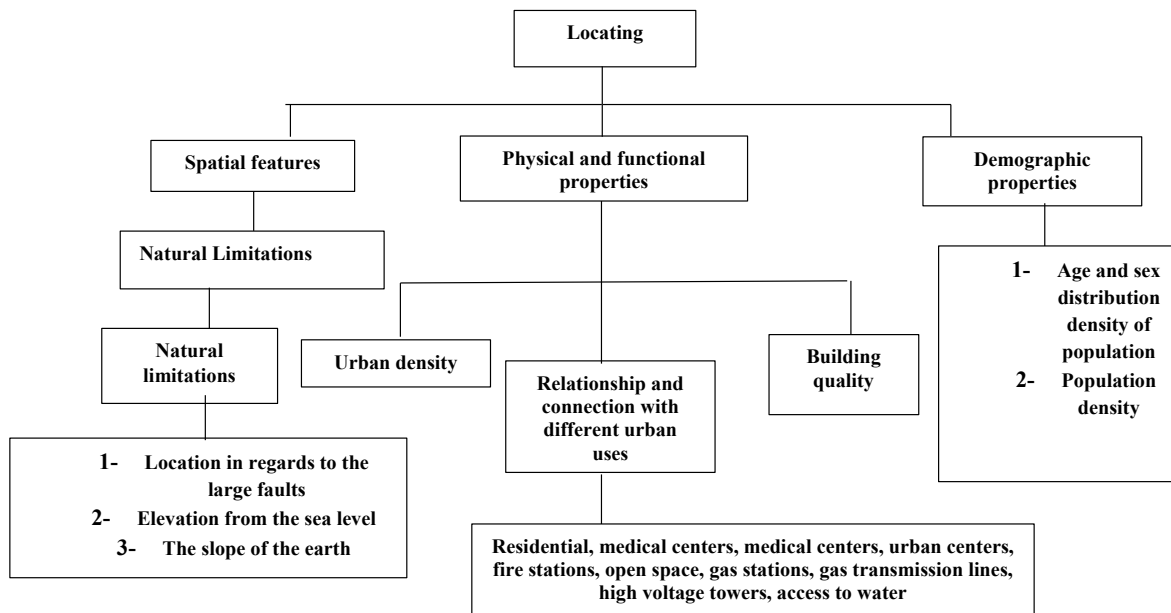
Locating

Spatial features

Physical and functional properties

Demographic properties

Natural Limitations

Natural limitations

1- Location in regards to the large faults
2- Elevation from the sea level
3- The slope of the earth

Urban density

Relationship and connection with different urban uses

Building quality

Residential, medical centers, medical centers, urban centers, fire stations, open space, gas stations, gas transmission lines, high voltage towers, access to water

1- Age and sex distribution density of population
2- Population density